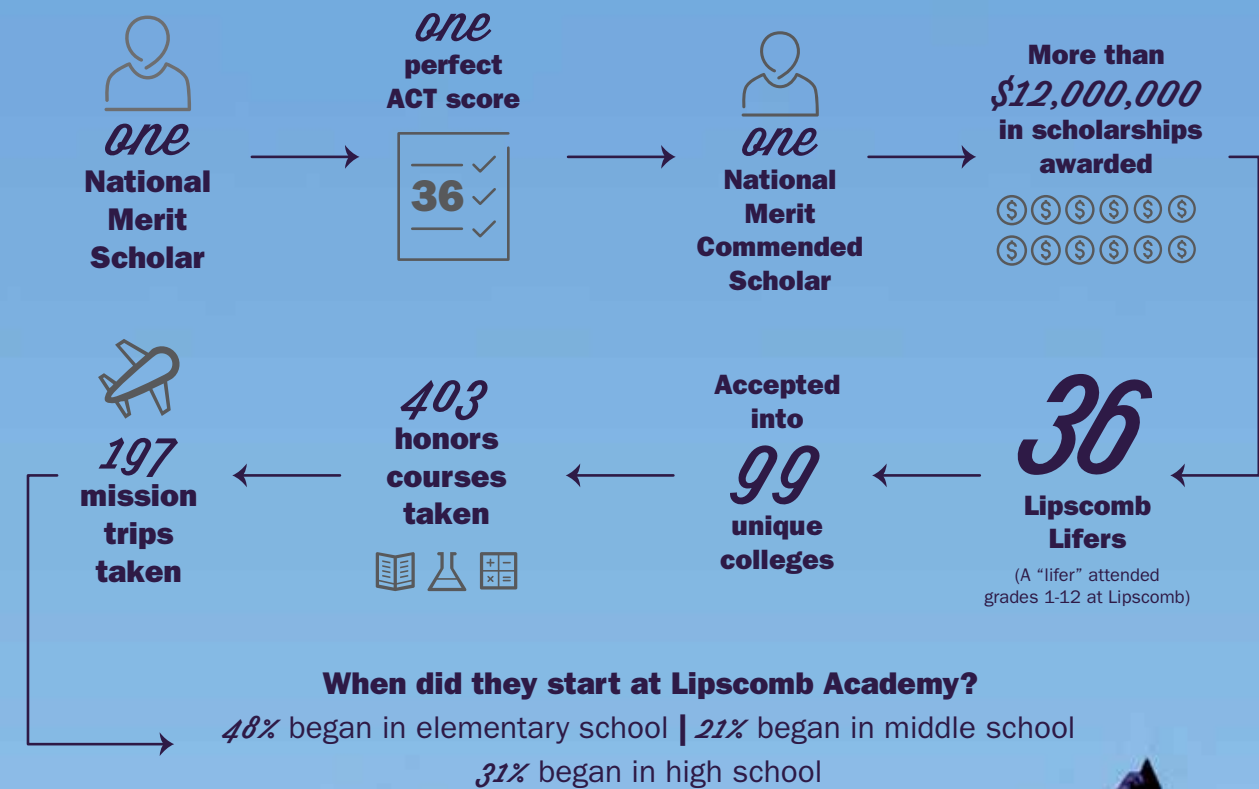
one
National Merit Scholar

one
perfect ACT score

36

one
National Merit Commended Scholar

More than
$12,000,000
in scholarships awarded

36
Lipscomb Lifers
(A "lifer" attended grades 1-12 at Lipscomb)

Accepted into
99
unique colleges

403
honors courses taken

197
mission trips taken

When did they start at Lipscomb Academy?
48% began in elementary school | 21% began in middle school
31% began in high school